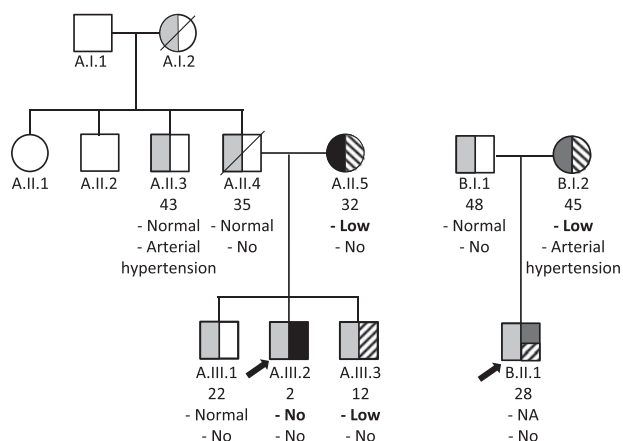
A.I.1
A.I.2

A.II.1
A.II.2
A.II.3
43
- Normal
- Arterial hypertension
A.II.4
35
- Normal
- No
A.II.5
32
- **Low**
- No

B.I.1
48
- Normal
- No
B.I.2
45
- **Low**
- Arterial hypertension

A.III.1
22
- Normal
- No
A.III.2
2
- **No**
- No
A.III.3
12
- **Low**
- No

B.II.1
28
- NA
- No